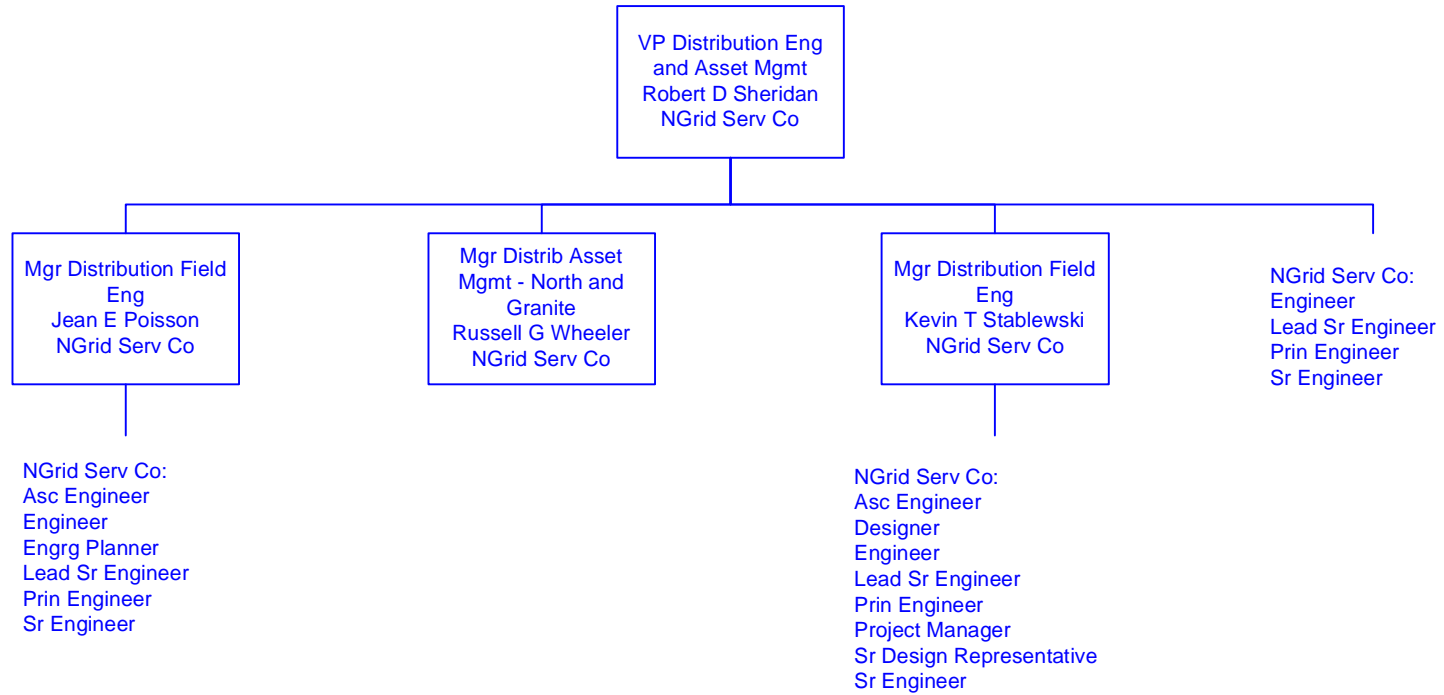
VP Distribution Eng and Asset Mgmt
Robert D Sheridan
NGrid Serv Co

Mgr Distribution Field Eng
Jean E Poisson
NGrid Serv Co

NGrid Serv Co:
Asc Engineer
Engineer
Engrg Planner
Lead Sr Engineer
Prin Engineer
Sr Engineer

Mgr Distrib Asset Mgmt - North and Granite
Russell G Wheeler
NGrid Serv Co

Mgr Distribution Field Eng
Kevin T Stablewski
NGrid Serv Co

NGrid Serv Co:
Asc Engineer
Designer
Engineer
Lead Sr Engineer
Prin Engineer
Project Manager
Sr Design Representative
Sr Engineer

NGrid Serv Co:
Engineer
Lead Sr Engineer
Prin Engineer
Sr Engineer